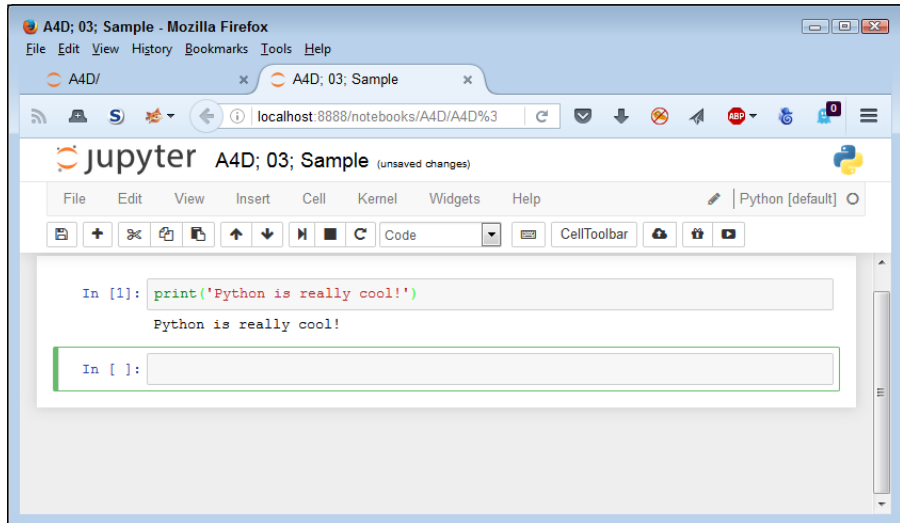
A4D; 03; Sample - Mozilla Firefox

File Edit View History Bookmarks Tools Help

A4D/ ×

A4D; 03; Sample ×

localhost:8888/notebooks/A4D/A4D%3

0

jupyter A4D; 03; Sample (unsaved changes)

File Edit View Insert Cell Kernel Widgets Help

Python [default]

Code

CellToolbar

In [1]: print('Python is really cool!')

Python is really cool!

In [ ]: